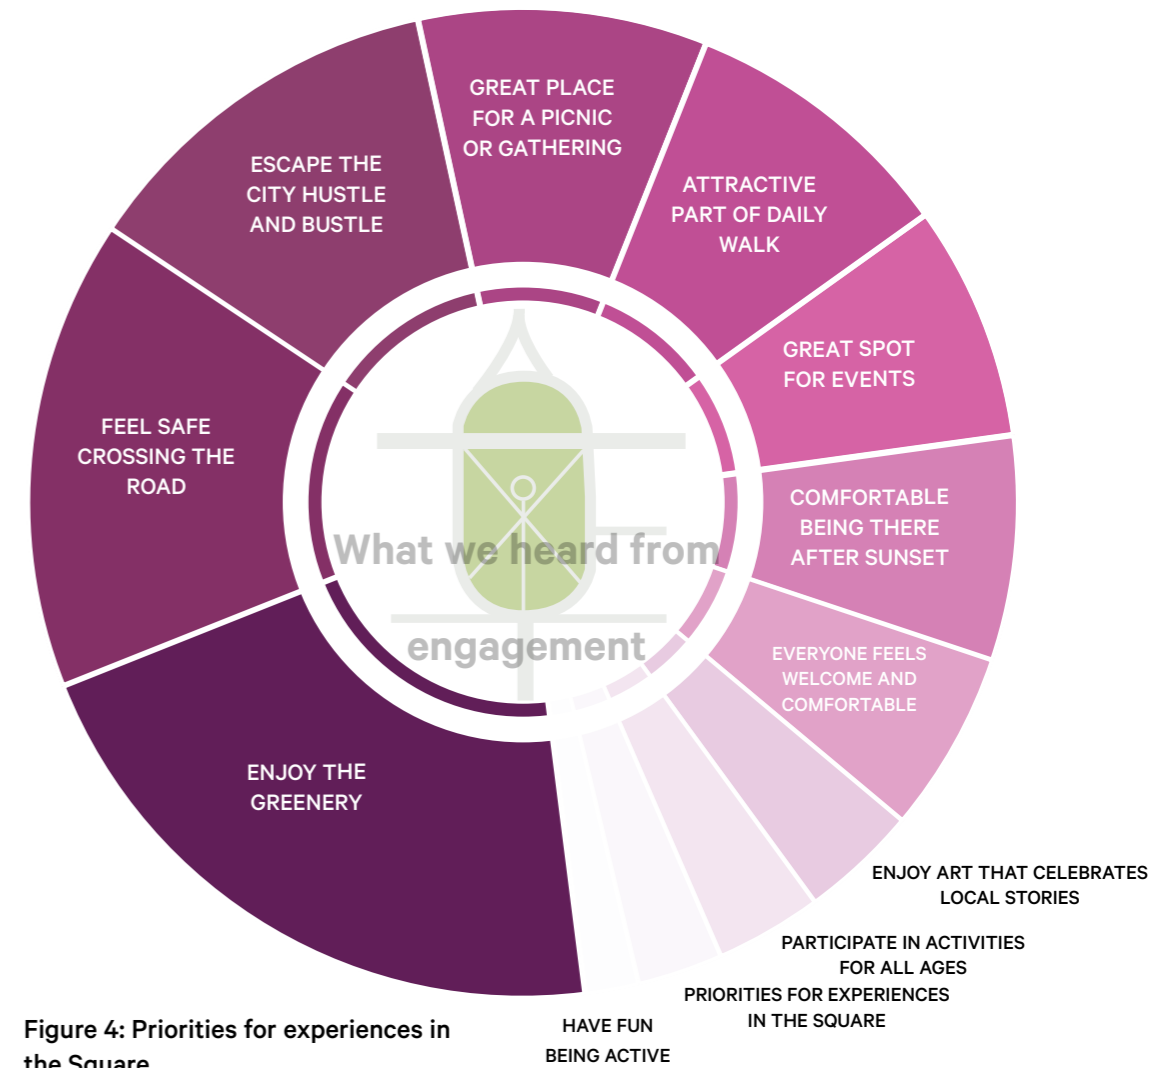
GREAT PLACE FOR A PICNIC OR GATHERING

ESCAPE THE CITY HUSTLE AND BUSTLE

ATTRACTIVE PART OF DAILY WALK

GREAT SPOT FOR EVENTS

FEEL SAFE CROSSING THE ROAD

COMFORTABLE BEING THERE AFTER SUNSET

What we heard from engagement

EVERYONE FEELS WELCOME AND COMFORTABLE

ENJOY THE GREENERY

ENJOY ART THAT CELEBRATES LOCAL STORIES

PARTICIPATE IN ACTIVITIES FOR ALL AGES

PRIORITIES FOR EXPERIENCES IN THE SQUARE

HAVE FUN BEING ACTIVE

Figure 4: Priorities for experiences in the Square